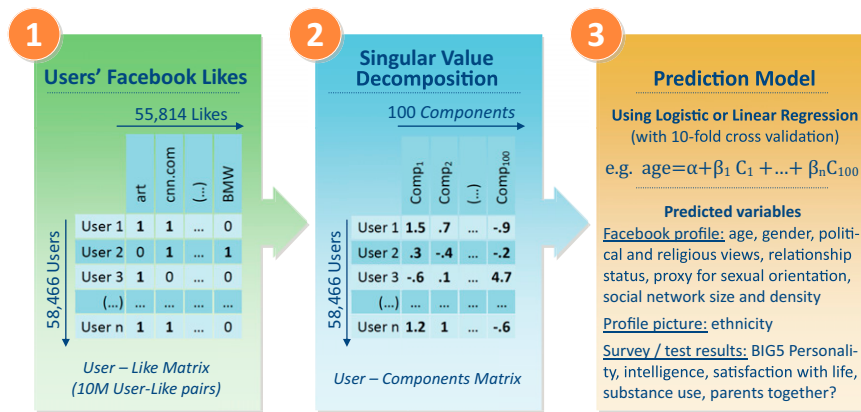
1

Users' Facebook Likes

55,814 Likes

58,466 Users

| | art | cnn.com | (...) | BMW |
|---|---|---|---|---|
| User 1 | 1 | 1 | ... | 0 |
| User 2 | 0 | 1 | ... | 1 |
| User 3 | 1 | 0 | ... | 0 |
| (...) | ... | ... | ... | ... |
| User n | 1 | 1 | ... | 0 |

User – Like Matrix
(10M User-Like pairs)

2

Singular Value Decomposition

100 Components

58,466 Users

| | $Comp_1$ | $Comp_2$ | (...) | $Comp_{100}$ |
|---|---|---|---|---|
| User 1 | 1.5 | .7 | ... | -.9 |
| User 2 | .3 | -.4 | ... | -.2 |
| User 3 | -.6 | .1 | ... | 4.7 |
| (...) | ... | ... | ... | ... |
| User n | 1.2 | 1 | ... | -.6 |

User – Components Matrix

3

Prediction Model

Using Logistic or Linear Regression
(with 10-fold cross validation)

e.g. $age = \alpha + \beta_1 C_1 + ... + \beta_n C_{100}$

Predicted variables

Facebook profile: age, gender, political and religious views, relationship status, proxy for sexual orientation, social network size and density

Profile picture: ethnicity

Survey / test results: BIG5 Personality, intelligence, satisfaction with life, substance use, parents together?